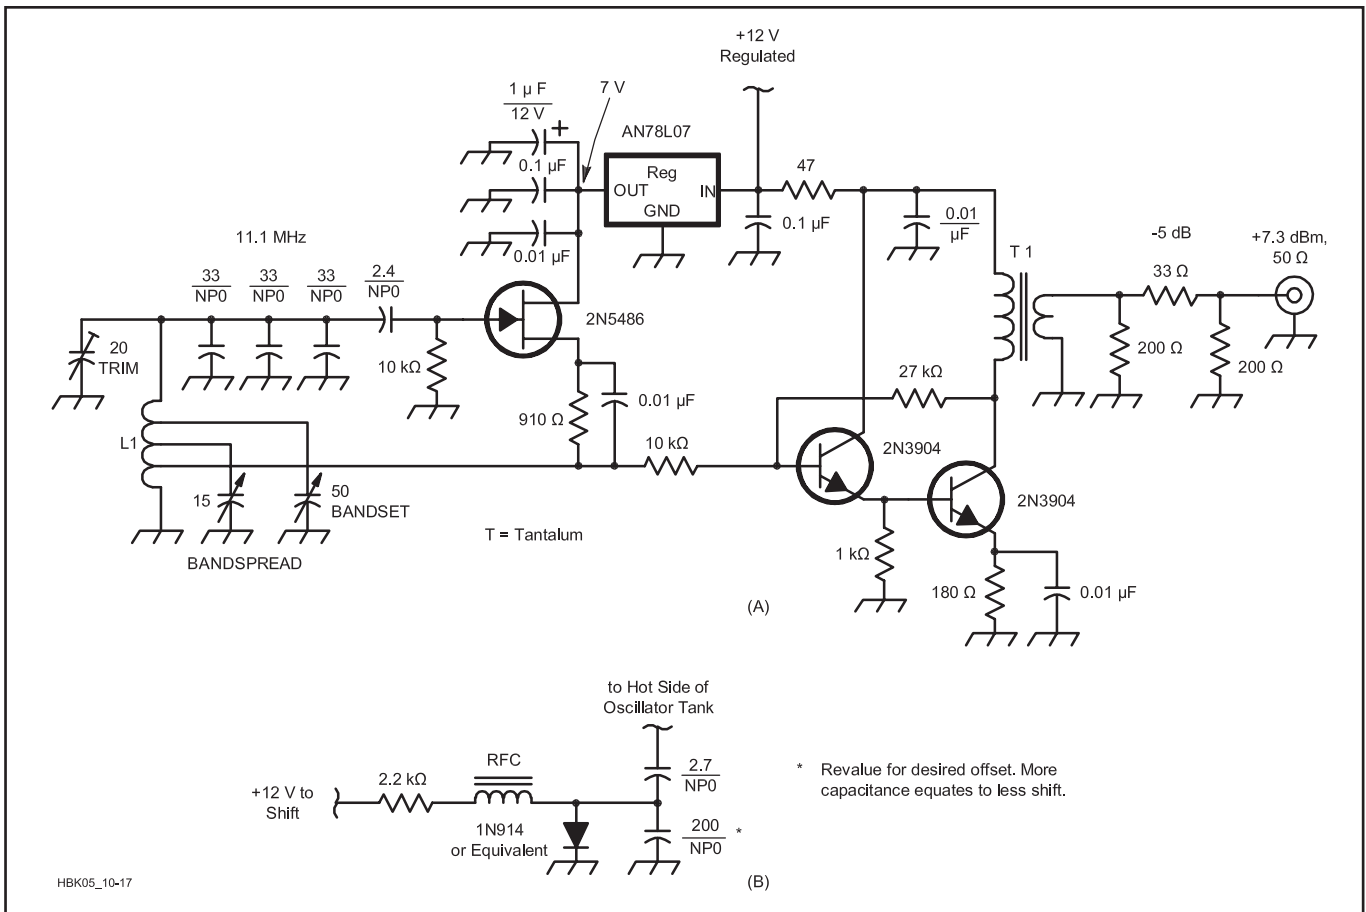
+12 V
Regulated

1 μ F
12 V
+
7 V
AN78L07
0.1 μF
Reg
OUT
IN
GND
47
0.1 μF
0.01 μF
0.01
μF
11.1 MHz
-5 dB
+7.3 dBm,
50 Ω
T 1
33
NP0
33
NP0
33
NP0
2.4
NP0
33 Ω
2N5486
20
TRIM
10 kΩ
200 Ω
200 Ω
27 kΩ
910 Ω
0.01 μF
L1
10 kΩ
2N3904
2N3904
15
50
BANDSET
T = Tantalum
BANDSPREAD
1 kΩ
180 Ω
0.01 μF
(A)

to Hot Side of
Oscillator Tank
2.7
NP0
*
Revalue for desired offset. More capacitance equates to less shift.
RFC
+12 V to
Shift
2.2 kΩ
1N914
or Equivalent
200
NP0
*
HBK05_10-17
(B)